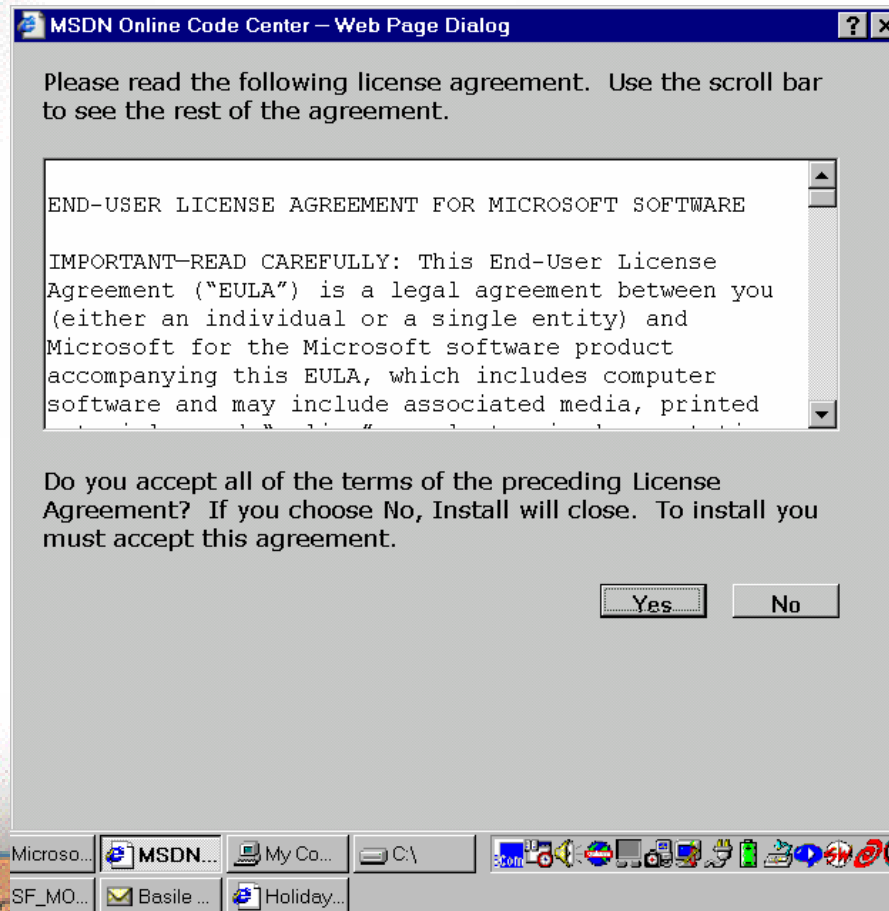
MSDN Online Code Center — Web Page Dialog

?

Please read the following license agreement. Use the scroll bar to see the rest of the agreement.

END-USER LICENSE AGREEMENT FOR MICROSOFT SOFTWARE

IMPORTANT—READ CAREFULLY: This End-User License Agreement ("EULA") is a legal agreement between you (either an individual or a single entity) and Microsoft for the Microsoft software product accompanying this EULA, which includes computer software and may include associated media, printed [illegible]

Do you accept all of the terms of the preceding License Agreement? If you choose No, Install will close. To install you must accept this agreement.

Yes

No

Microso... MSDN... My Co... C:\

SF_MO... Basile ... Holiday...